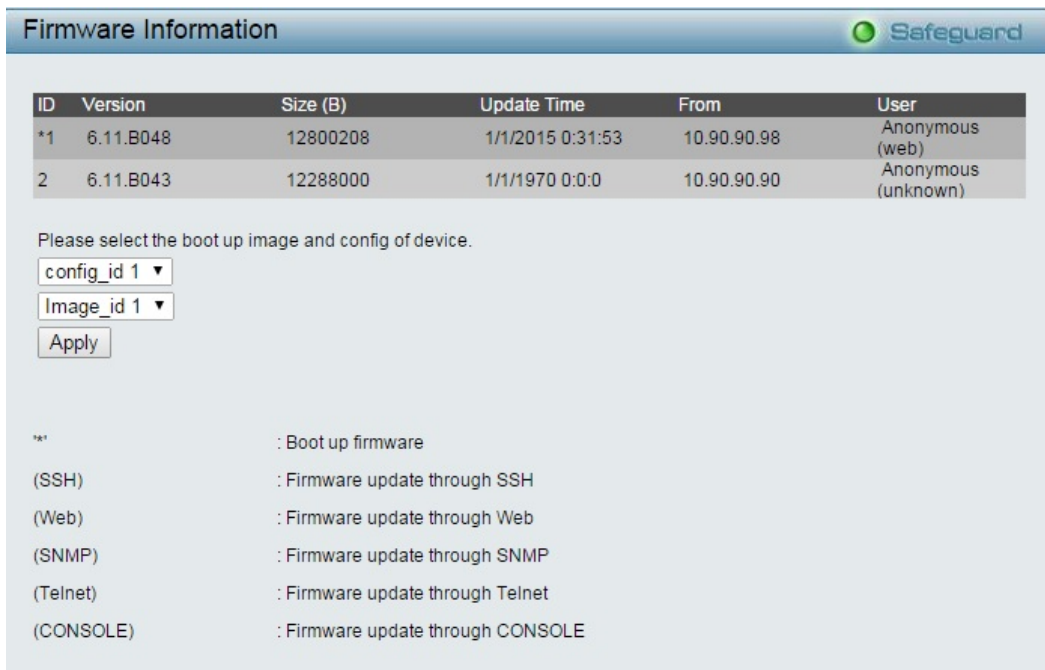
Firmware Information

Safeguard

| ID | Version | Size (B) | Update Time | From | User |
|---|---|---|---|---|---|
| *1 | 6.11.B048 | 12800208 | 1/1/2015 0:31:53 | 10.90.90.98 | Anonymous (web) |
| 2 | 6.11.B043 | 12288000 | 1/1/1970 0:0:0 | 10.90.90.90 | Anonymous (unknown) |

Please select the boot up image and config of device.

config_id 1

Image_id 1

Apply

'*' : Boot up firmware

(SSH) : Firmware update through SSH

(Web) : Firmware update through Web

(SNMP) : Firmware update through SNMP

(Telnet) : Firmware update through Telnet

(CONSOLE) : Firmware update through CONSOLE